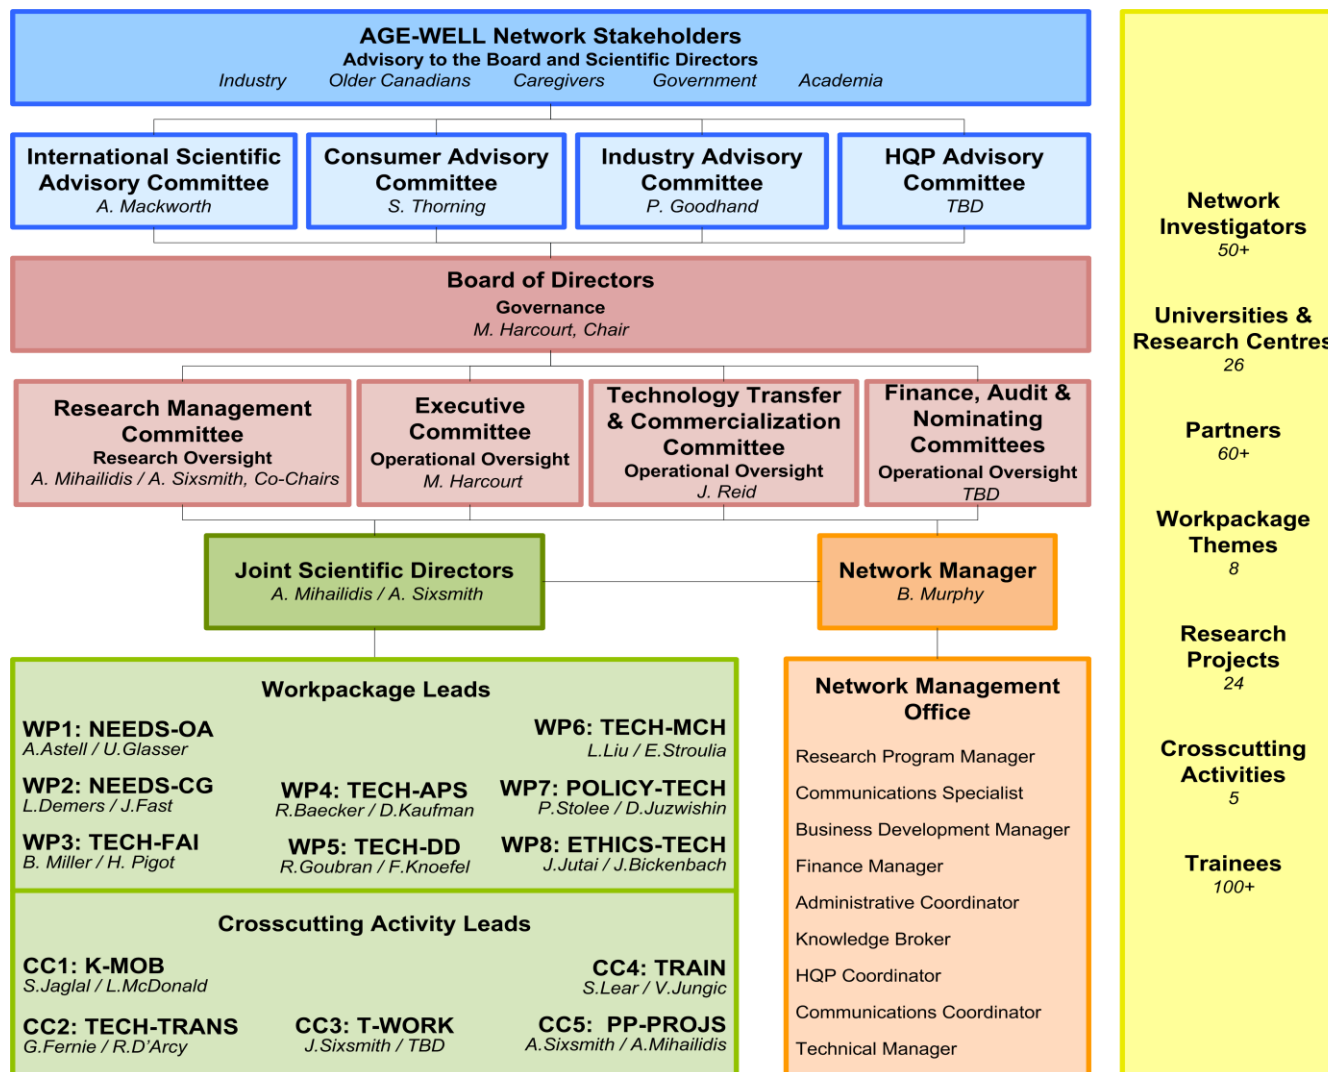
AGE-WELL Network Stakeholders
Advisory to the Board and Scientific Directors
Industry Older Canadians Caregivers Government Academia

International Scientific Advisory Committee
A. Mackworth

Consumer Advisory Committee
S. Thorning

Industry Advisory Committee
P. Goodhand

HQP Advisory Committee
TBD

Board of Directors
Governance
M. Harcourt, Chair

Research Management Committee
Research Oversight
A. Mihailidis / A. Sixsmith, Co-Chairs

Executive Committee
Operational Oversight
M. Harcourt

Technology Transfer & Commercialization Committee
Operational Oversight
J. Reid

Finance, Audit & Nominating Committees
Operational Oversight
TBD

Joint Scientific Directors
A. Mihailidis / A. Sixsmith

Network Manager
B. Murphy

Workpackage Leads

WP1: NEEDS-OA
A.Astell / U.Glasser

WP2: NEEDS-CG
L.Demers / J.Fast

WP3: TECH-FAI
B. Miller / H. Pigot

WP4: TECH-APS
R.Baecker / D.Kaufman

WP5: TECH-DD
R.Goubran / F.Knoefel

WP6: TECH-MCH
L.Liu / E.Stroulia

WP7: POLICY-TECH
P.Stolee / D.Juzwishin

WP8: ETHICS-TECH
J.Jutai / J.Bickenbach

Crosscutting Activity Leads

CC1: K-MOB
S.Jaglal / L.McDonald

CC2: TECH-TRANS
G.Fernie / R.D'Arcy

CC3: T-WORK
J.Sixsmith / TBD

CC4: TRAIN
S.Lear / V.Jungic

CC5: PP-PROJS
A.Sixsmith / A.Mihailidis

Network Management Office
Research Program Manager
Communications Specialist
Business Development Manager
Finance Manager
Administrative Coordinator
Knowledge Broker
HQP Coordinator
Communications Coordinator
Technical Manager

Network Investigators
50+

Universities & Research Centres
26

Partners
60+

Workpackage Themes
8

Research Projects
24

Crosscutting Activities
5

Trainees
100+